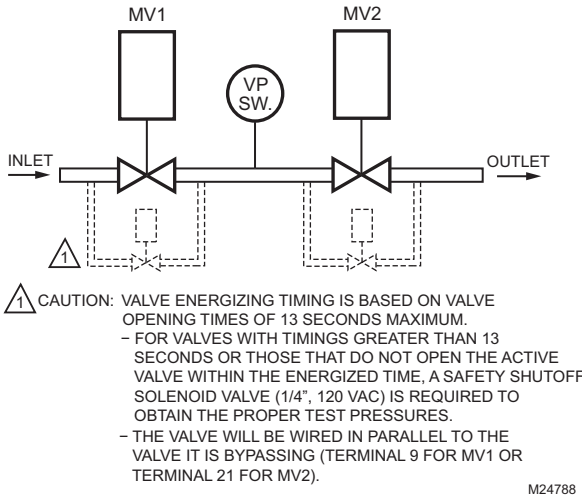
MV1

MV2

VP
SW.

INLET

OUTLET

1

1 CAUTION: VALVE ENERGIZING TIMING IS BASED ON VALVE OPENING TIMES OF 13 SECONDS MAXIMUM.
– FOR VALVES WITH TIMINGS GREATER THAN 13 SECONDS OR THOSE THAT DO NOT OPEN THE ACTIVE VALVE WITHIN THE ENERGIZED TIME, A SAFETY SHUTOFF SOLENOID VALVE (1/4", 120 VAC) IS REQUIRED TO OBTAIN THE PROPER TEST PRESSURES.
– THE VALVE WILL BE WIRED IN PARALLEL TO THE VALVE IT IS BYPASSING (TERMINAL 9 FOR MV1 OR TERMINAL 21 FOR MV2).

M24788